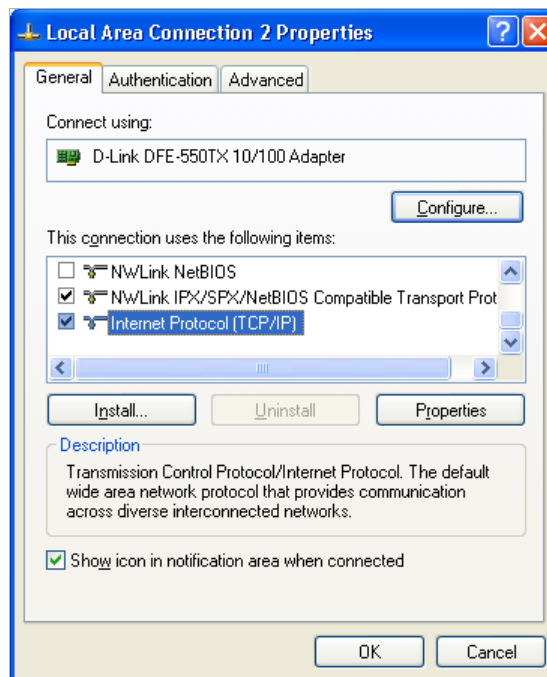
Local Area Connection 2 Properties

General | Authentication | Advanced

Connect using:

D-Link DFE-550TX 10/100 Adapter

Configure...

This connection uses the following items:

☐ NWLink NetBIOS
☑ NWLink IPX/SPX/NetBIOS Compatible Transport Prot
☑ Internet Protocol (TCP/IP)

Install... | Uninstall | Properties

Description

Transmission Control Protocol/Internet Protocol. The default wide area network protocol that provides communication across diverse interconnected networks.

☑ Show icon in notification area when connected

OK | Cancel